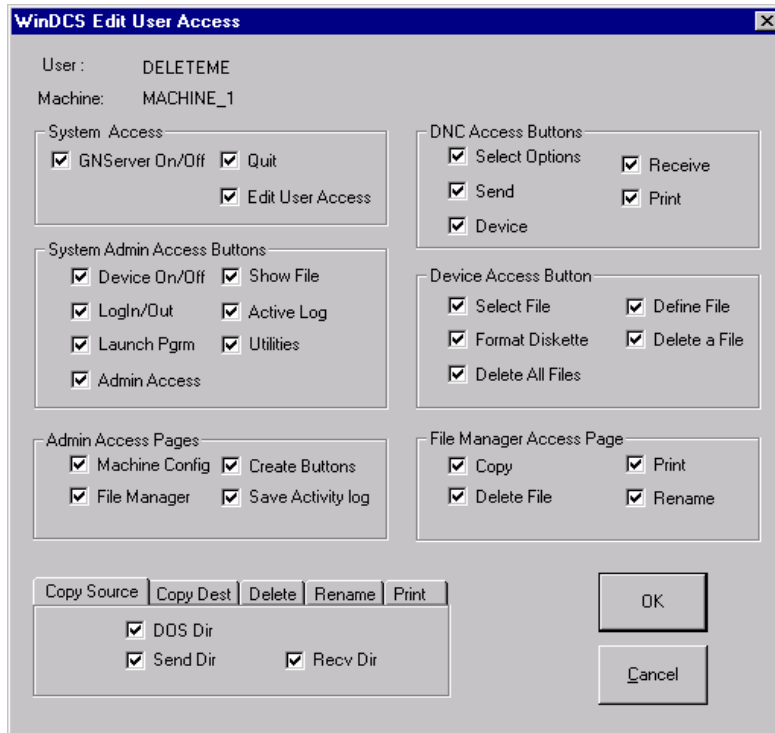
WinDCS Edit User Access

User : DELETEME

Machine: MACHINE_1

System Access
GNServer On/Off
Quit
Edit User Access

System Admin Access Buttons
Device On/Off
Show File
LogIn/Out
Active Log
Launch Pgrm
Utilities
Admin Access

Admin Access Pages
Machine Config
Create Buttons
File Manager
Save Activity log

DNC Access Buttons
Select Options
Receive
Send
Print
Device

Device Access Button
Select File
Define File
Format Diskette
Delete a File
Delete All Files

File Manager Access Page
Copy
Print
Delete File
Rename

Copy Source | Copy Dest | Delete | Rename | Print

DOS Dir
Send Dir
Recv Dir

OK

Cancel